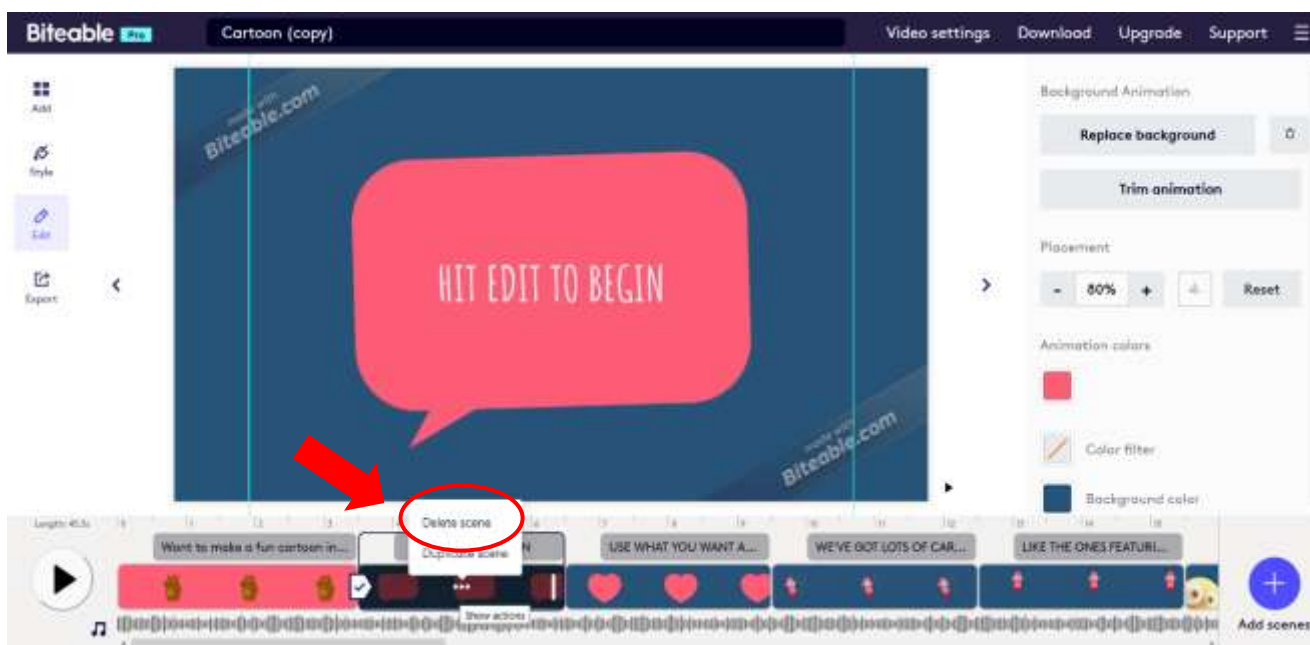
Biteable Pro

Cartoon (copy)

Video settings Download Upgrade Support

Add

Style

Edit

Export

made with Biteable.com

HIT EDIT TO BEGIN

made with Biteable.com

Background Animation

Replace background

Trim animation

Placement

- 80% +

Reset

Animation colors

Color filter

Background color

Length: 45.5s

Delete scene

Duplicate scene

Want to make a fun cartoon in...

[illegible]N

USE WHAT YOU WANT A...

WE'VE GOT LOTS OF CAR...

LIKE THE ONES FEATURI...

Show actions

Add scenes